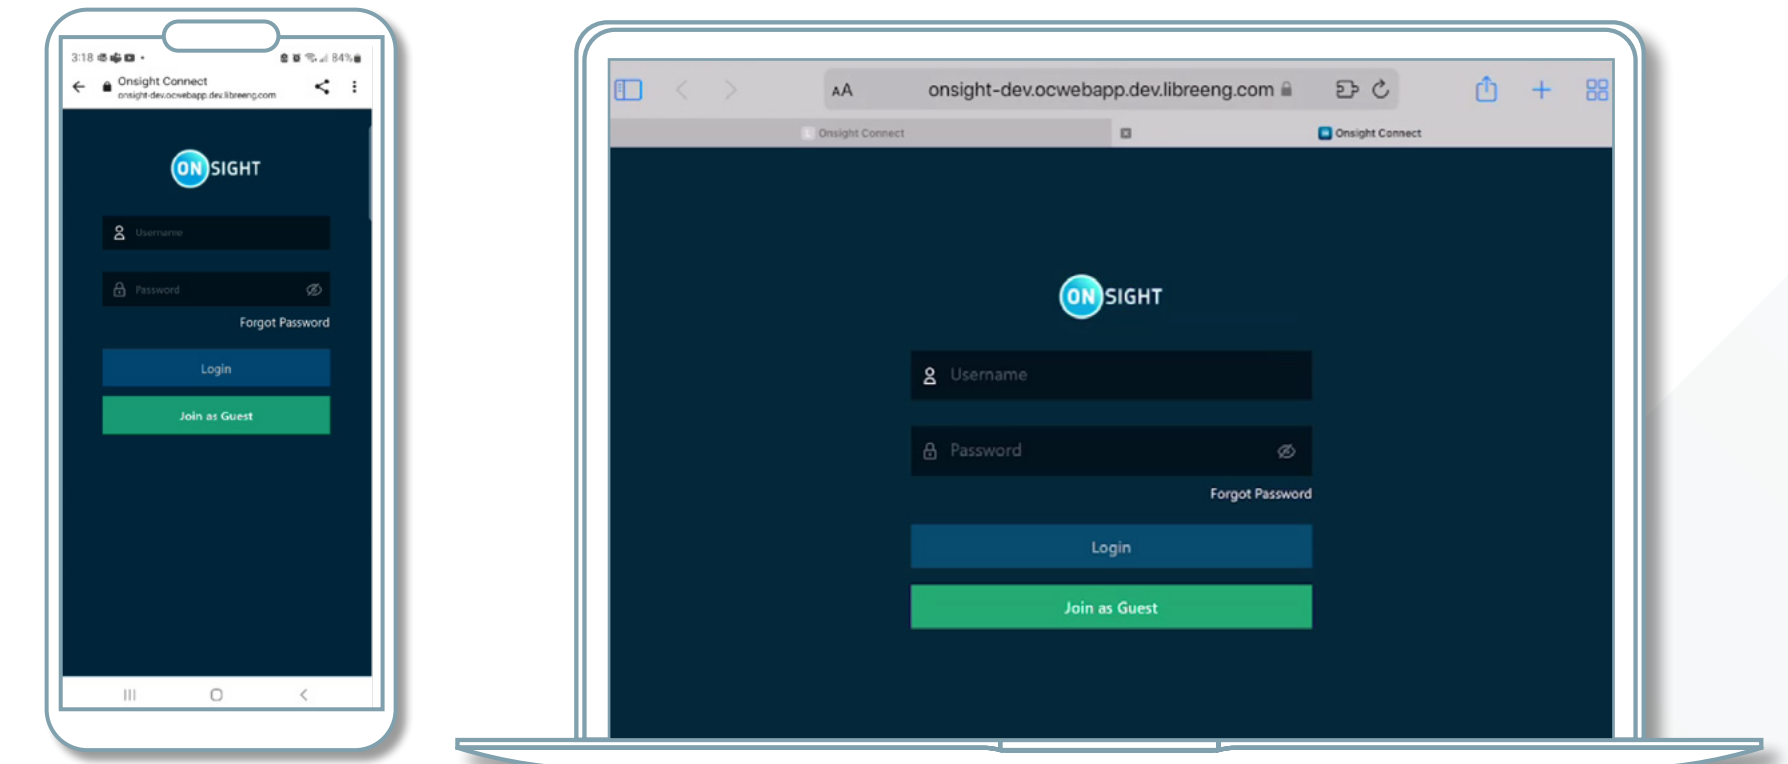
3:18 84%

Onsight Connect
onsight-dev.ocwebapp.dev.libreeng.com

ON SIGHT

Username

Password

Forgot Password

Login

Join as Guest

AA onsight-dev.ocwebapp.dev.libreeng.com

Onsight Connect

Onsight Connect

ON SIGHT

Username

Password

Forgot Password

Login

Join as Guest